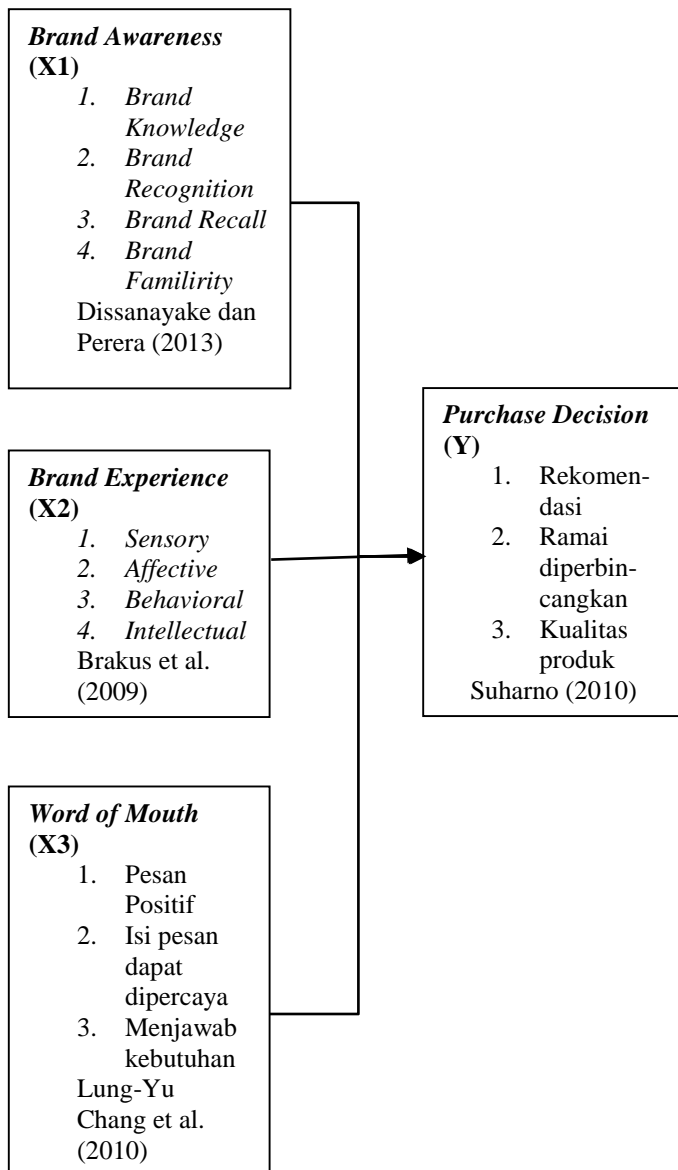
Brand Awareness (X1)
1. Brand Knowledge
2. Brand Recognition
3. Brand Recall
4. Brand Familirity
Dissanayake dan Perera (2013)

Brand Experience (X2)
1. Sensory
2. Affective
3. Behavioral
4. Intellectual
Brakus et al. (2009)

Word of Mouth (X3)
1. Pesan Positif
2. Isi pesan dapat dipercaya
3. Menjawab kebutuhan
Lung-Yu Chang et al. (2010)

Purchase Decision (Y)
1. Rekomendasi
2. Ramai diperbincangkan
3. Kualitas produk
Suharno (2010)